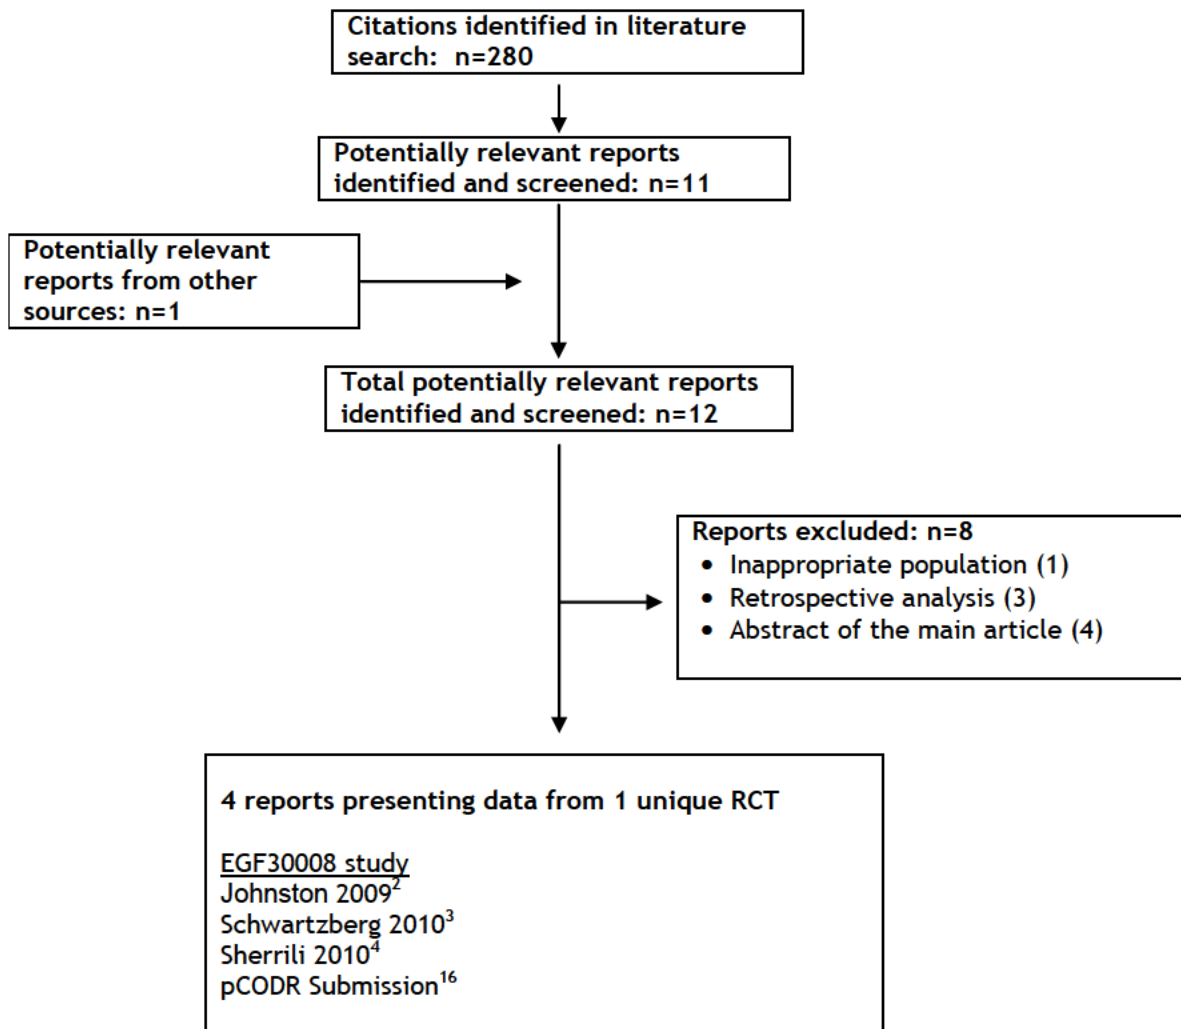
Citations identified in literature search: n=280

Potentially relevant reports identified and screened: n=11

Potentially relevant reports from other sources: n=1

Total potentially relevant reports identified and screened: n=12

Reports excluded: n=8
• Inappropriate population (1)
• Retrospective analysis (3)
• Abstract of the main article (4)

4 reports presenting data from 1 unique RCT

EGF30008 study
Johnston 2009$^{2}$
Schwartzberg 2010$^{3}$
Sherrili 2010$^{4}$
pCODR Submission$^{16}$